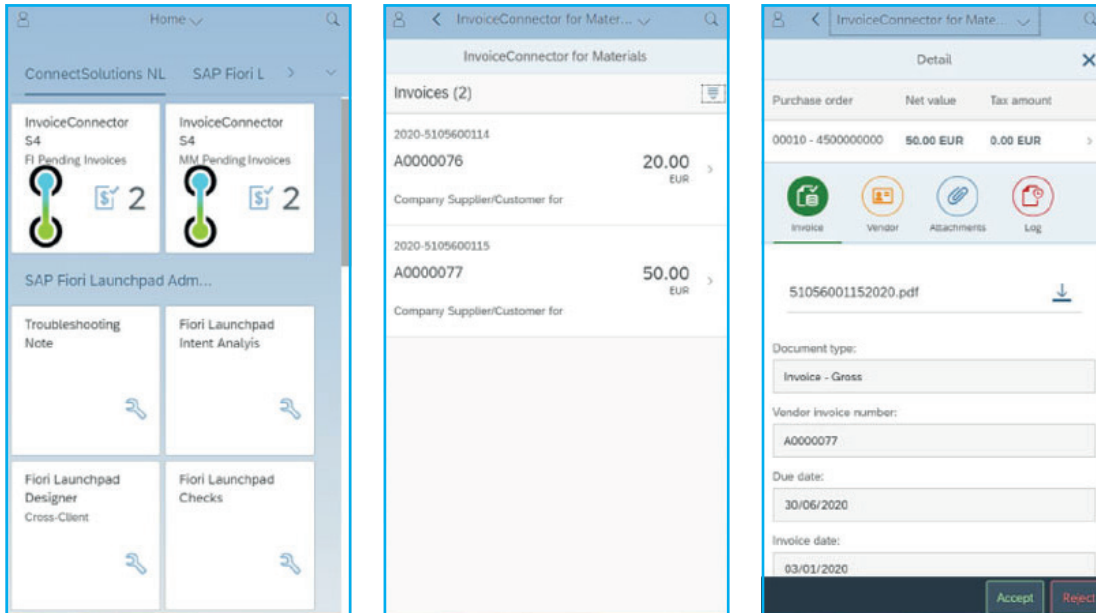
Home

ConnectSolutions NL SAP Fiori L

InvoiceConnector S4
FI Pending Invoices
2

InvoiceConnector S4
MM Pending Invoices
2

SAP Fiori Launchpad Adm...

Troubleshooting Note

Fiori Launchpad Intent Analyis

Fiori Launchpad Designer
Cross-Client

Fiori Launchpad Checks

InvoiceConnector for Mater...

InvoiceConnector for Materials

Invoices (2)

2020-5105600114
A0000076
20.00
EUR
Company Supplier/Customer for

2020-5105600115
A0000077
50.00
EUR
Company Supplier/Customer for

InvoiceConnector for Mate...

Detail

| Purchase order | Net value | Tax amount |
|---|---|---|
| 00010 - 4500000000 | 50.00 EUR | 0.00 EUR |

Invoice Vendor Attachments Log

51056001152020.pdf

Document type:
Invoice - Gross

Vendor invoice number:
A0000077

Due date:
30/06/2020

Invoice date:
03/01/2020

Accept Rejec